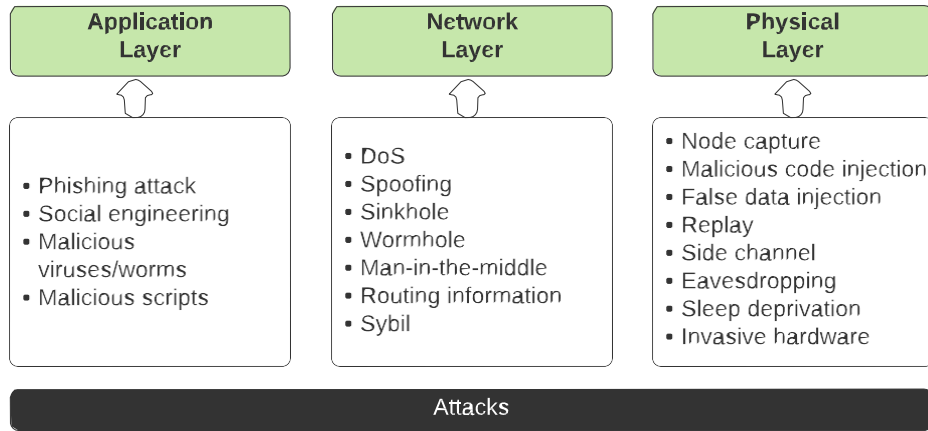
Application Layer

• Phishing attack
• Social engineering
• Malicious viruses/worms
• Malicious scripts

Network Layer

• DoS
• Spoofing
• Sinkhole
• Wormhole
• Man-in-the-middle
• Routing information
• Sybil

Physical Layer

• Node capture
• Malicious code injection
• False data injection
• Replay
• Side channel
• Eavesdropping
• Sleep deprivation
• Invasive hardware

Attacks